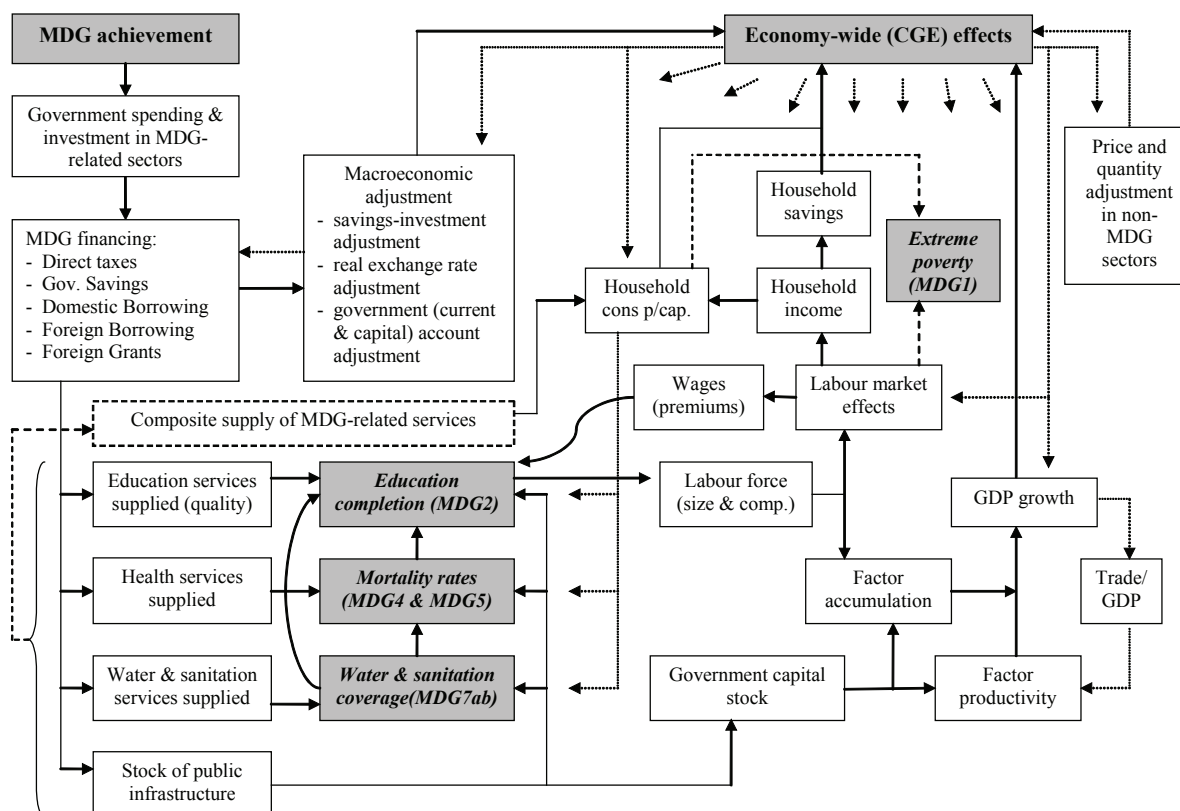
MDG achievement

Government spending & investment in MDG-related sectors

MDG financing:
- Direct taxes
- Gov. Savings
- Domestic Borrowing
- Foreign Borrowing
- Foreign Grants

Macroeconomic adjustment
- savings-investment adjustment
- real exchange rate adjustment
- government (current & capital) account adjustment

Economy-wide (CGE) effects

Price and quantity adjustment in non-MDG sectors

Household savings

Extreme poverty (MDG1)

Household cons p/cap.

Household income

Wages (premiums)

Labour market effects

Composite supply of MDG-related services

Education services supplied (quality)

Education completion (MDG2)

Labour force (size & comp.)

GDP growth

Health services supplied

Mortality rates (MDG4 & MDG5)

Factor accumulation

Trade/ GDP

Water & sanitation services supplied

Water & sanitation coverage(MDG7ab)

Government capital stock

Factor productivity

Stock of public infrastructure